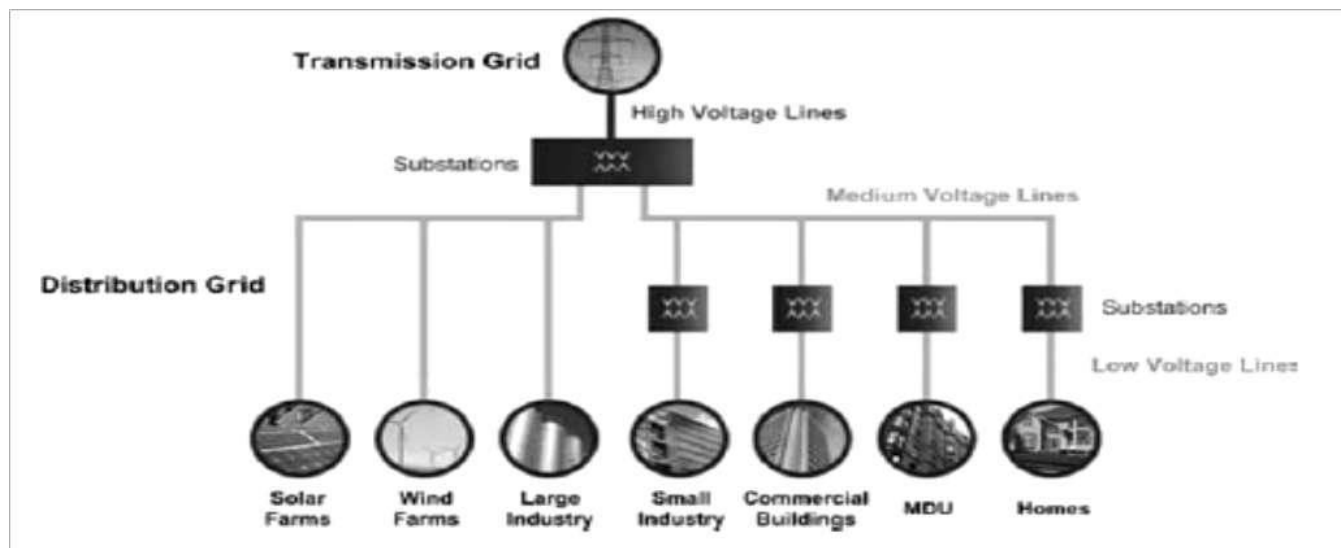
Transmission Grid

High Voltage Lines

Substations

Medium Voltage Lines

Distribution Grid

Substations

Low Voltage Lines

Solar Farms

Wind Farms

Large Industry

Small Industry

Commercial Buildings

MDU

Homes